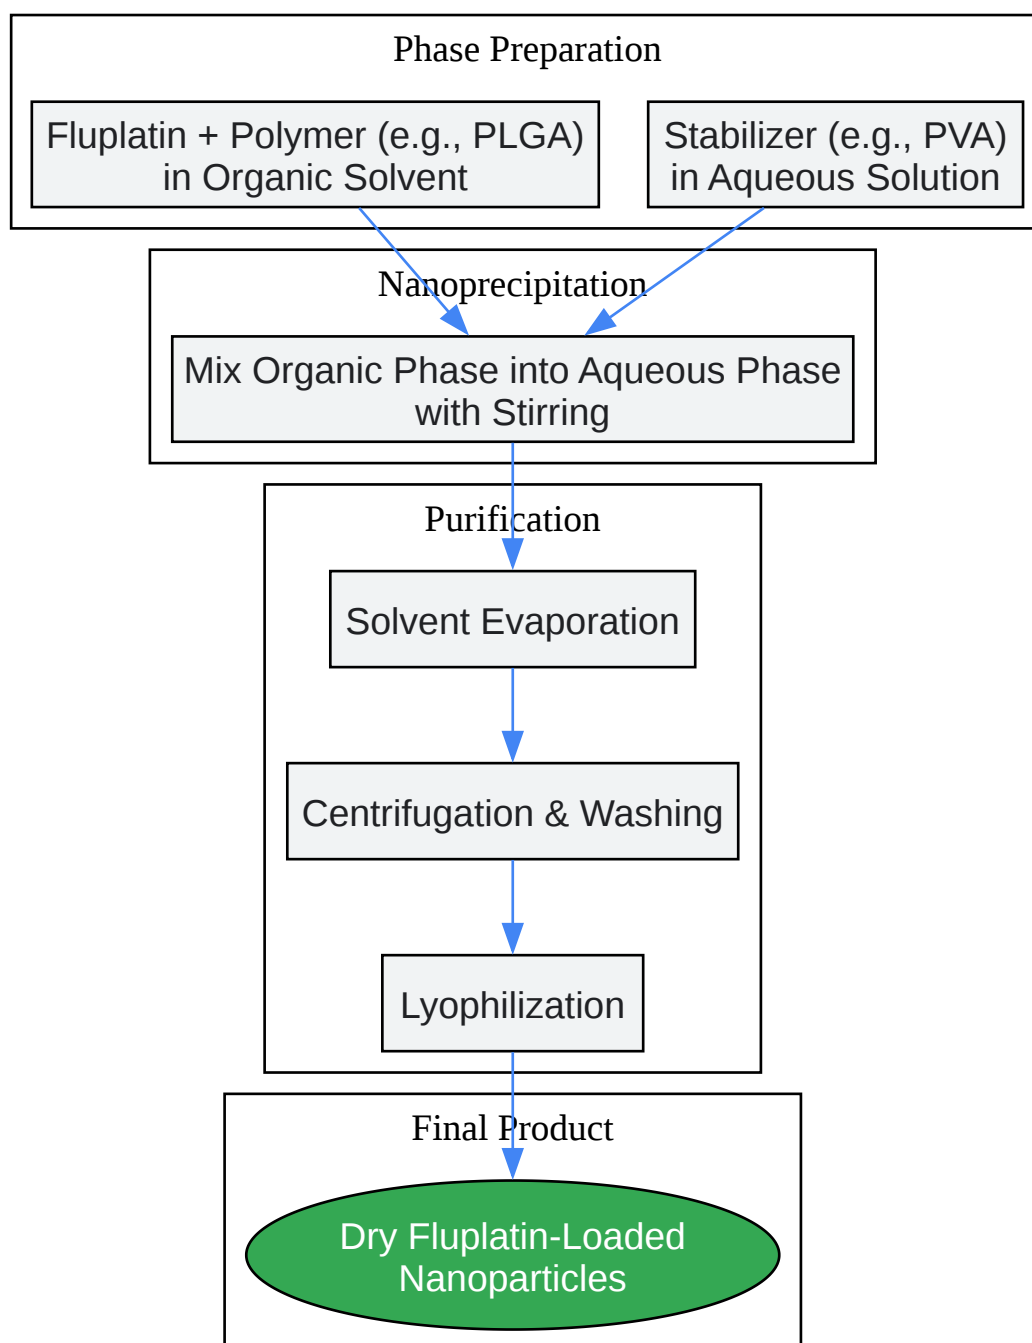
Phase Preparation

Fluplatin + Polymer (e.g., PLGA) in Organic Solvent

Stabilizer (e.g., PVA) in Aqueous Solution

Nanoprecipitation

Mix Organic Phase into Aqueous Phase with Stirring

Purification

Solvent Evaporation

Centrifugation & Washing

Lyophilization

Final Product

Dry Fluplatin-Loaded Nanoparticles